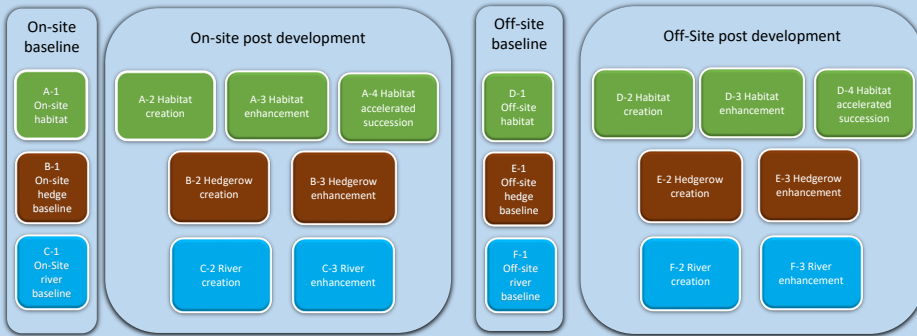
On-site baseline

A-1 On-site habitat

B-1 On-site hedge baseline

C-1 On-Site river baseline

On-site post development

A-2 Habitat creation

A-3 Habitat enhancement

A-4 Habitat accelerated succession

B-2 Hedgerow creation

B-3 Hedgerow enhancement

C-2 River creation

C-3 River enhancement

Off-site baseline

D-1 Off-site habitat

E-1 Off-site hedge baseline

F-1 Off-site river baseline

Off-Site post development

D-2 Habitat creation

D-3 Habitat enhancement

D-4 Habitat accelerated succession

E-2 Hedgerow creation

E-3 Hedgerow enhancement

F-2 River creation

F-3 River enhancement